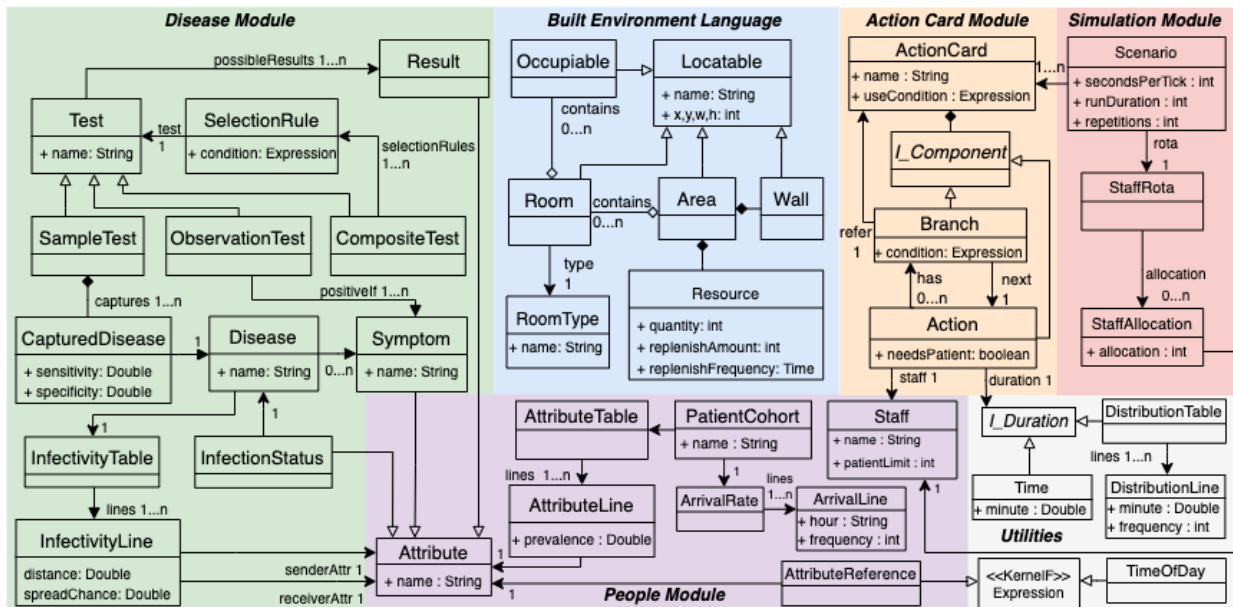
Disease Module

Built Environment Language

Action Card Module

Simulation Module

possibleResults 1...n

Result

Test

+ name: String

test
1

SelectionRule

+ condition: Expression

selectionRules
1...n

SampleTest

ObservationTest

CompositeTest

captures 1...n

positiveIf 1...n

CapturedDisease

+ sensitivity: Double
+ specificity: Double

1

Disease

+ name: String

0...n

Symptom

+ name: String

1

1

InfectivityTable

InfectionStatus

lines 1...n

InfectivityLine

distance: Double
spreadChance: Double

senderAttr 1

receiverAttr 1

Attribute

+ name : String

1

1

Occupiable

Locatable

+ name: String
+ x,y,w,h: int

contains
0...n

Room

contains
0...n

Area

Wall

type
1

RoomType

+ name: String

Resource

+ quantity: int
+ replenishAmount: int
+ replenishFrequency: Time

ActionCard

+ name : String
+ useCondition : Expression

1...n

Scenario

+ secondsPerTick : int
+ runDuration : int
+ repetitions : int

rota
1

StaffRota

I_Component

refer
1

Branch

+ condition: Expression

has
0...n

next
1

allocation
0...n

StaffAllocation

+ allocation : int

Action

+ needsPatient: boolean

staff 1

duration 1

AttributeTable

PatientCohort

+ name : String

1

lines 1...n

lines
1...n

AttributeLine

+ prevalence : Double

ArrivalRate

ArrivalLine

+ hour : String
+ frequency : int

Staff

+ name : String
+ patientLimit : int

1

I_Duration

DistributionTable

lines 1...n

Time

+ minute : Double

DistributionLine

+ minute : Double
+ frequency : int

Utilities

AttributeReference

<<KernelF>>
Expression

TimeOfDay

People Module